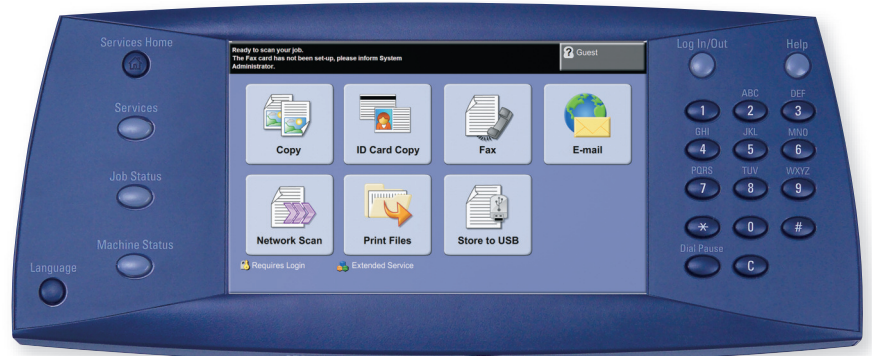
Services Home

Services

Job Status

Machine Status

Language

Ready to scan your job.
The Fax card has not been set-up, please inform System Administrator.

Guest

Copy

ID Card Copy

Fax

E-mail

Network Scan

Print Files

Store to USB

Requires Login

Extended Service

Log In/Out

Help

1

ABC
2

DEF
3

GHI
4

JKL
5

MNO
6

PQRS
7

TUV
8

WXYZ
9

*

0

#

Dial Pause

C